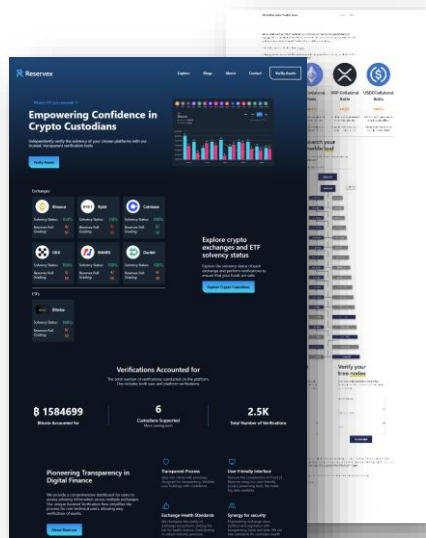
Reservex

Explore Blogs About Contact Verify Assets

Empowering Confidence in Crypto Custodians

Independently verify the solvency of your chosen platforms with our trusted, transparent verification tools

Verify Assets

Exchanges

Binance

Bybit

Coinbase

OKX

Solvency Status

Reserves Full Grading

Explore crypto exchanges and ETF solvency status

Explore Crypto Custodians

ETFs

Bitwise

Solvency Status

Verifications Accounted for

₿ 1584699

Bitcoin Accounted for

6

Custodians Supported

2.5K

Total Number of Verifications

Pioneering Transparency in Digital Finance

Learn Reservex

Transparent Process

User-Friendly Interface

Exchange Health Standards

Synergy for security

XRP Collateral Ratio

USDC Collateral Ratio

Verify your tree nodes